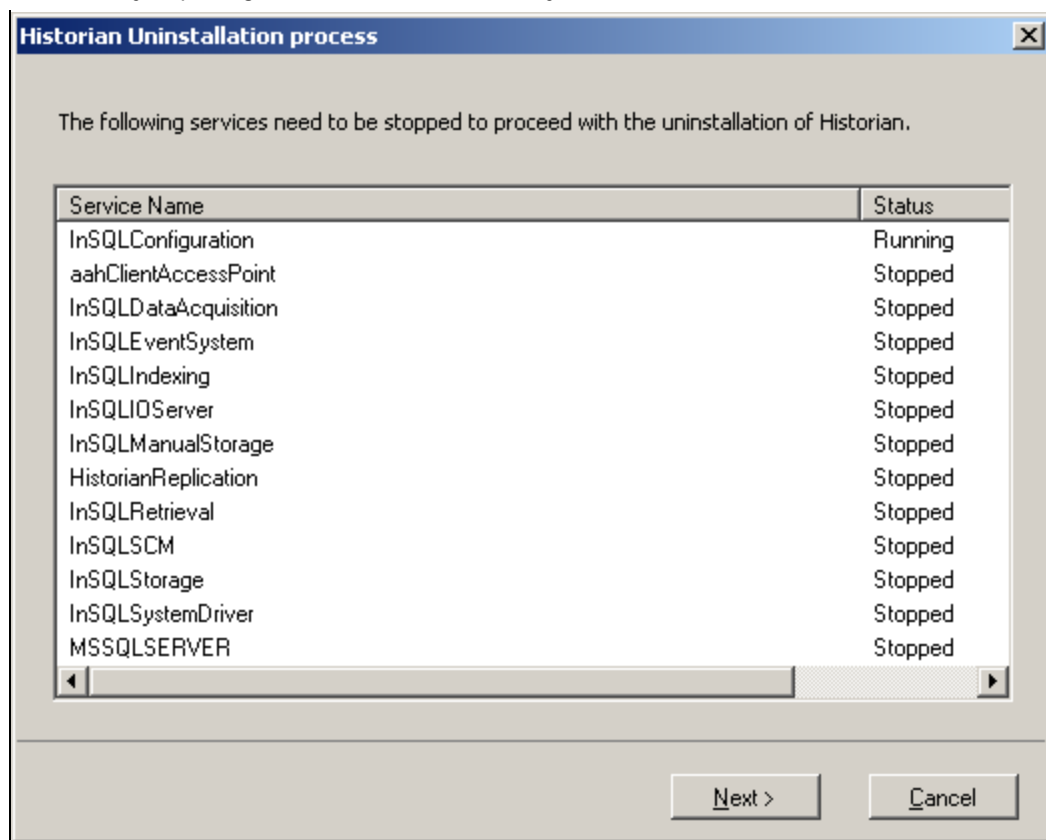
Historian Uninstallation process

The following services need to be stopped to proceed with the uninstallation of Historian.

| Service Name | Status |
|---|---|
| InSQLConfiguration | Running |
| aahClientAccessPoint | Stopped |
| InSQLDataAcquisition | Stopped |
| InSQLEventSystem | Stopped |
| InSQLIndexing | Stopped |
| InSQLIOServer | Stopped |
| InSQLManualStorage | Stopped |
| HistorianReplication | Stopped |
| InSQLRetrieval | Stopped |
| InSQLSCM | Stopped |
| InSQLStorage | Stopped |
| InSQLSystemDriver | Stopped |
| MSSQLSERVER | Stopped |

Next >

Cancel